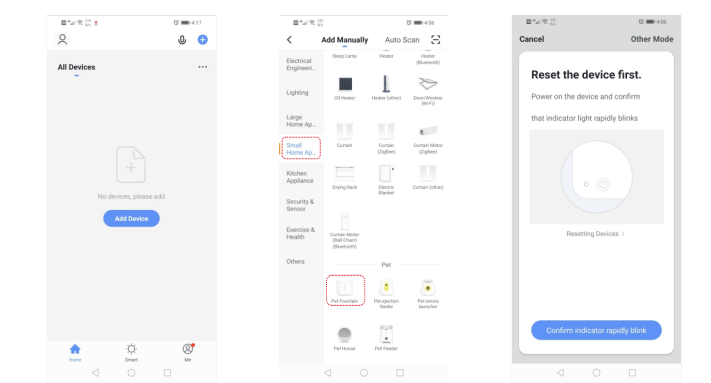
4:17

All Devices

No devices, please add

Add Device

Home

Smart

Me

4:06

Add Manually

Auto Scan

Electrical Engineeri...

Lighting

Large Home Ap...

Small Home Ap...

Kitchen Appliance

Security & Sensor

Exercise & Health

Others

Sleep Lamp

Heater

Heater (Bluetooth)

Oil Heater

Heater (other)

Door/Window (Wi-Fi)

Curtain

Curtain (Zigbee)

Curtain Motor (Zigbee)

Drying Rack

Electric Blanket

Curtain (other)

Curtain Motor (Ball Chain) (Bluetooth)

Pet

Pet Fountain

Pet ejection feeder

Pet tennis launcher

Pet House

Pet Feeder

4:06

Cancel

Other Mode

Reset the device first.

Power on the device and confirm

that indicator light rapidly blinks

Resetting Devices >

Confirm indicator rapidly blink